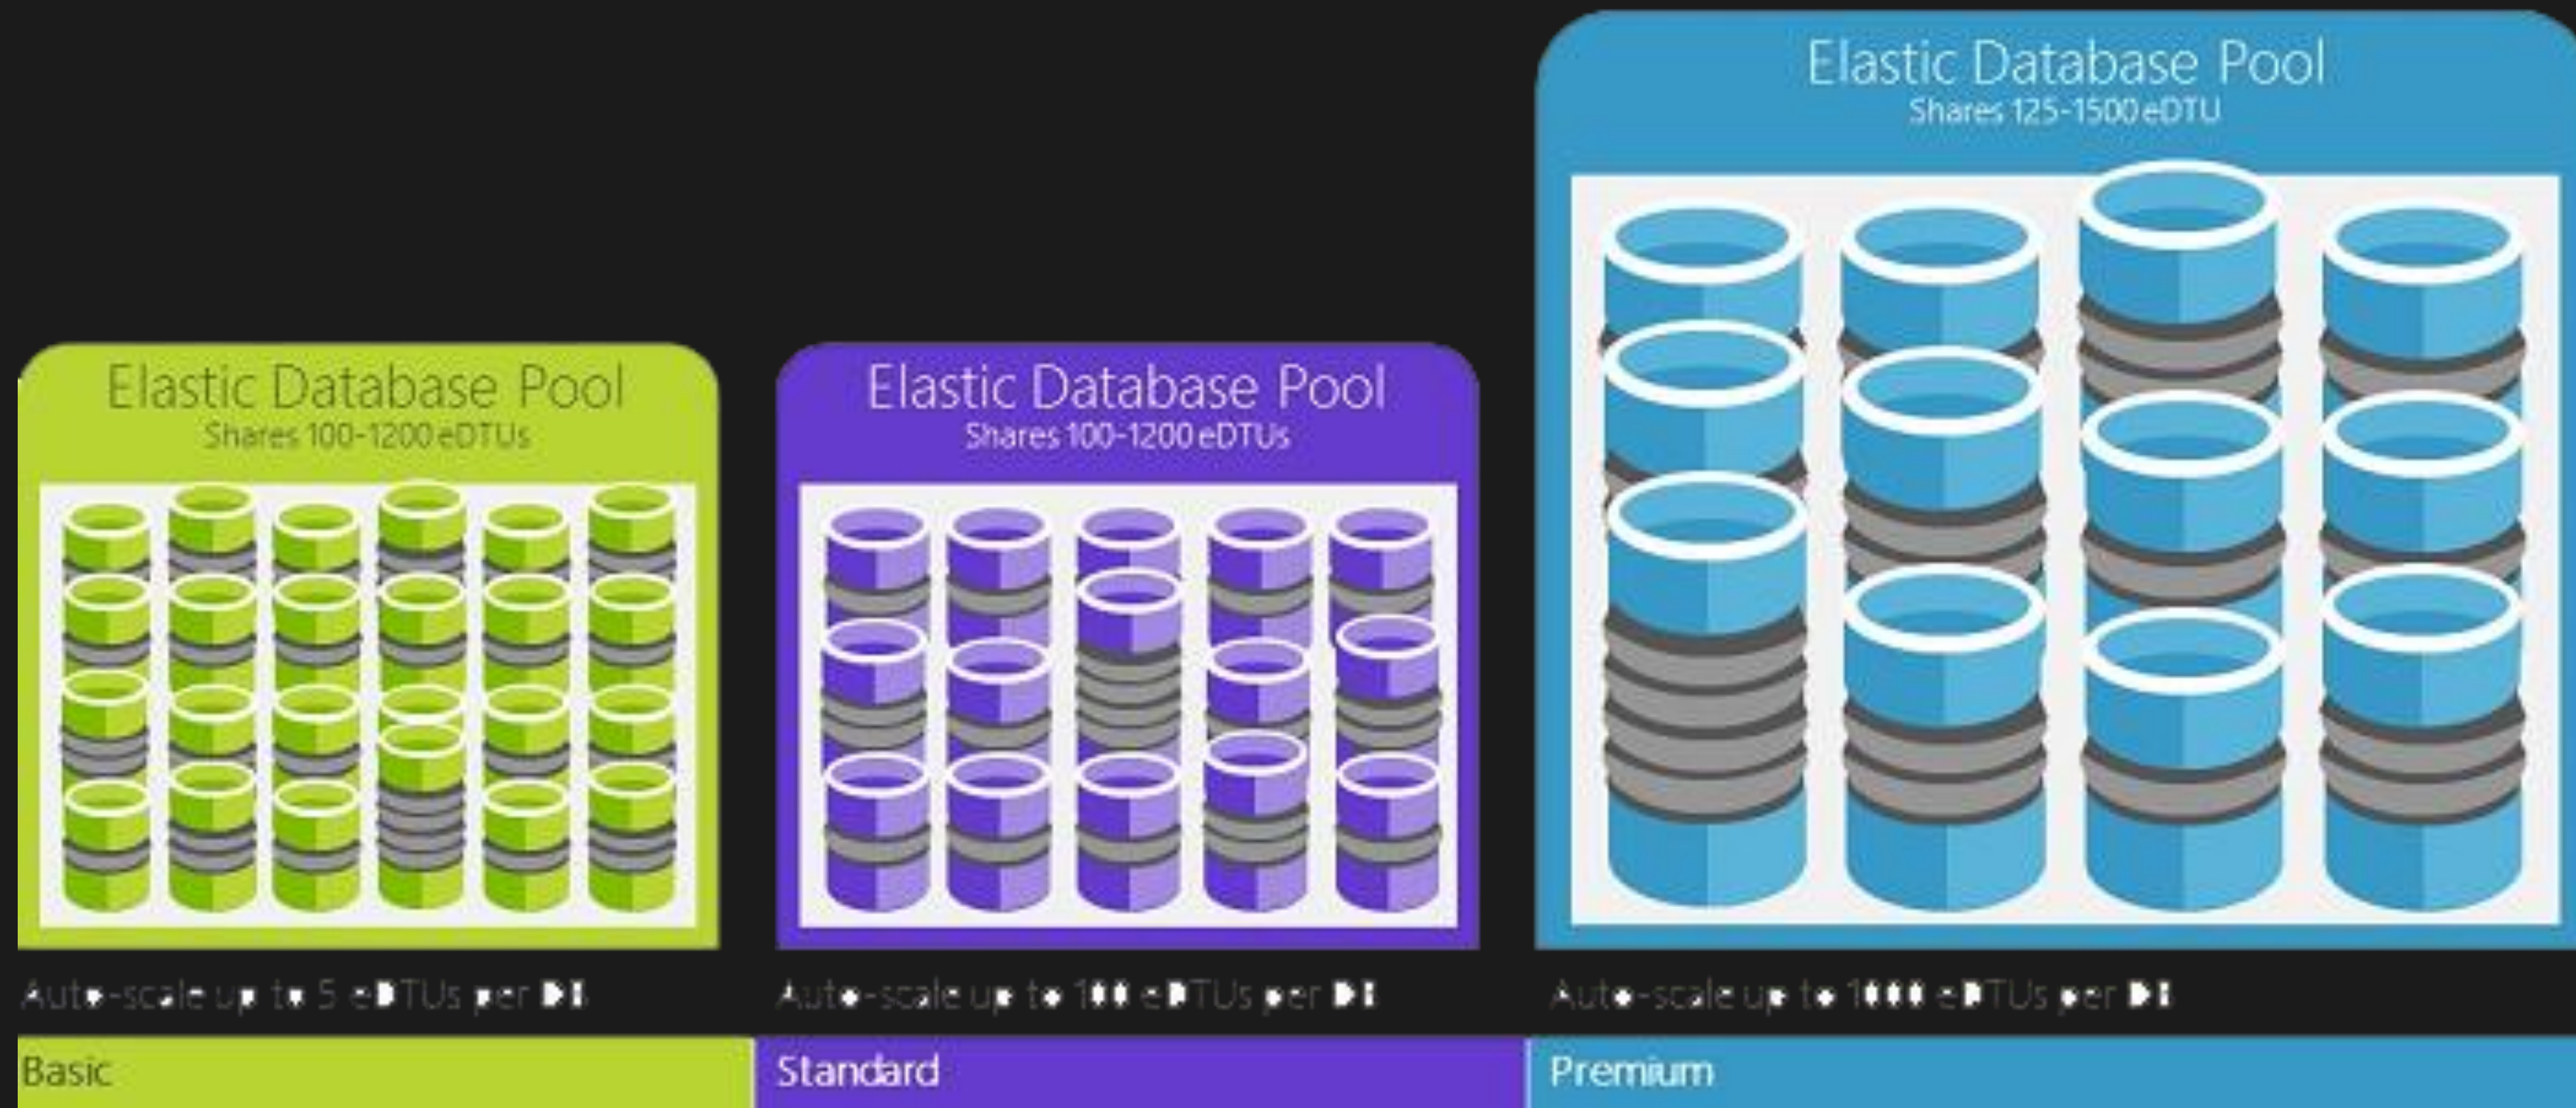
Elastic Database Pool
Shares 100-1200 eDTUs

Auto-scale up to 5 eDTUs per DB

Basic

Elastic Database Pool
Shares 100-1200 eDTUs

Auto-scale up to 100 eDTUs per DB

Standard

Elastic Database Pool
Shares 125-1500 eDTU

Auto-scale up to 1000 eDTUs per DB

Premium